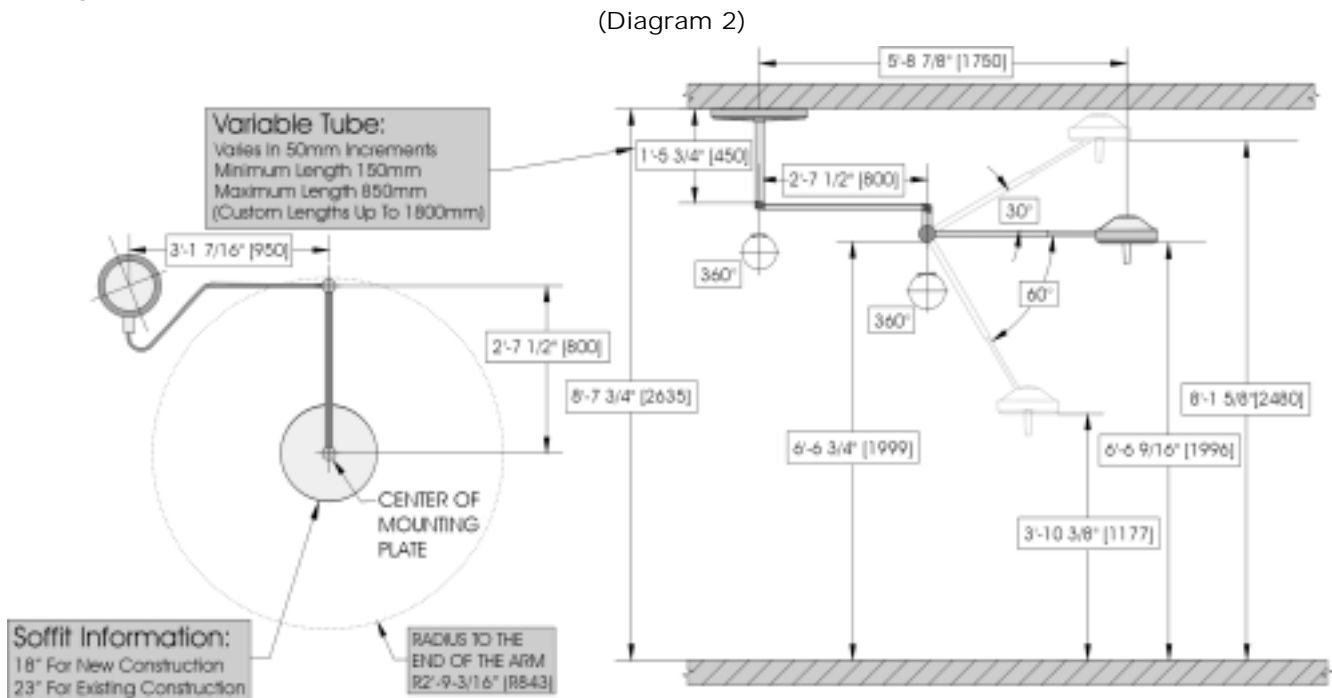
(Diagram 2)

5'-8 7/8" [1750]

Variable Tube:
Varies In 50mm Increments
Minimum Length 150mm
Maximum Length 850mm
(Custom Lengths Up To 1800mm)

1'-5 3/4" [450]

2'-7 1/2" [800]

30°

3'-1 7/16" [950]

360°

360°

60°

2'-7 1/2" [800]

8'-7 3/4" [2635]

8'-1 5/8"[2480]

6'-6 3/4" [1999]

6'-6 9/16" [1996]

CENTER OF MOUNTING PLATE

3'-10 3/8" [1177]

Soffit Information:
18" For New Construction
23" For Existing Construction

RADIUS TO THE END OF THE ARM R2'-9-3/16" [R843]